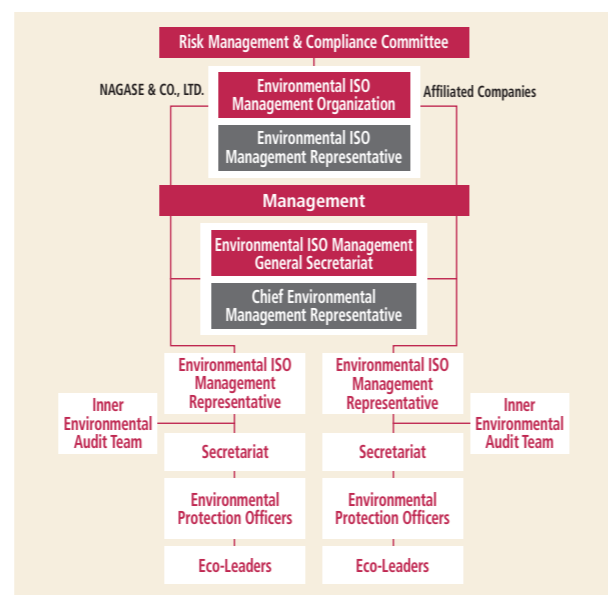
Risk Management & Compliance Committee

NAGASE & CO., LTD.

Affiliated Companies

Environmental ISO Management Organization

Environmental ISO Management Representative

Management

Environmental ISO Management General Secretariat

Chief Environmental Management Representative

Environmental ISO Management Representative

Inner Environmental Audit Team

Secretariat

Environmental Protection Officers

Eco-Leaders

Environmental ISO Management Representative

Inner Environmental Audit Team

Secretariat

Environmental Protection Officers

Eco-Leaders